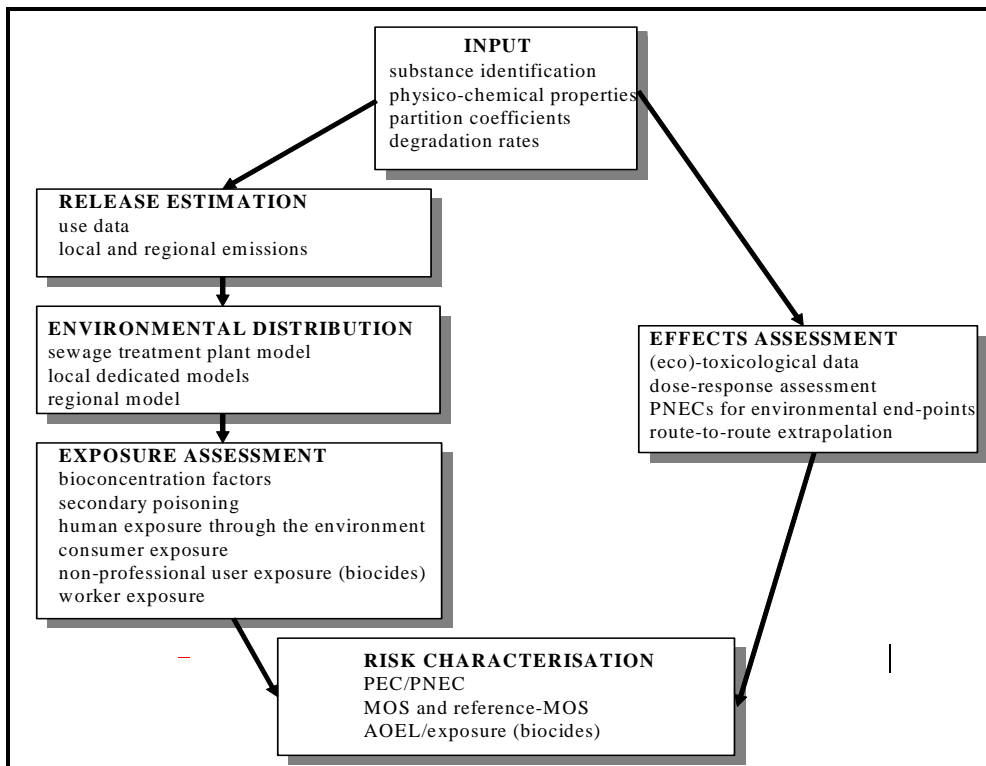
INPUT
substance identification
physico-chemical properties
partition coefficients
degradation rates

RELEASE ESTIMATION
use data
local and regional emissions

ENVIRONMENTAL DISTRIBUTION
sewage treatment plant model
local dedicated models
regional model

EXPOSURE ASSESSMENT
bioconcentration factors
secondary poisoning
human exposure through the environment
consumer exposure
non-professional user exposure (biocides)
worker exposure

EFFECTS ASSESSMENT
(eco)-toxicological data
dose-response assessment
PNECs for environmental end-points
route-to-route extrapolation

RISK CHARACTERISATION
PEC/PNEC
MOS and reference-MOS
AOEL/exposure (biocides)